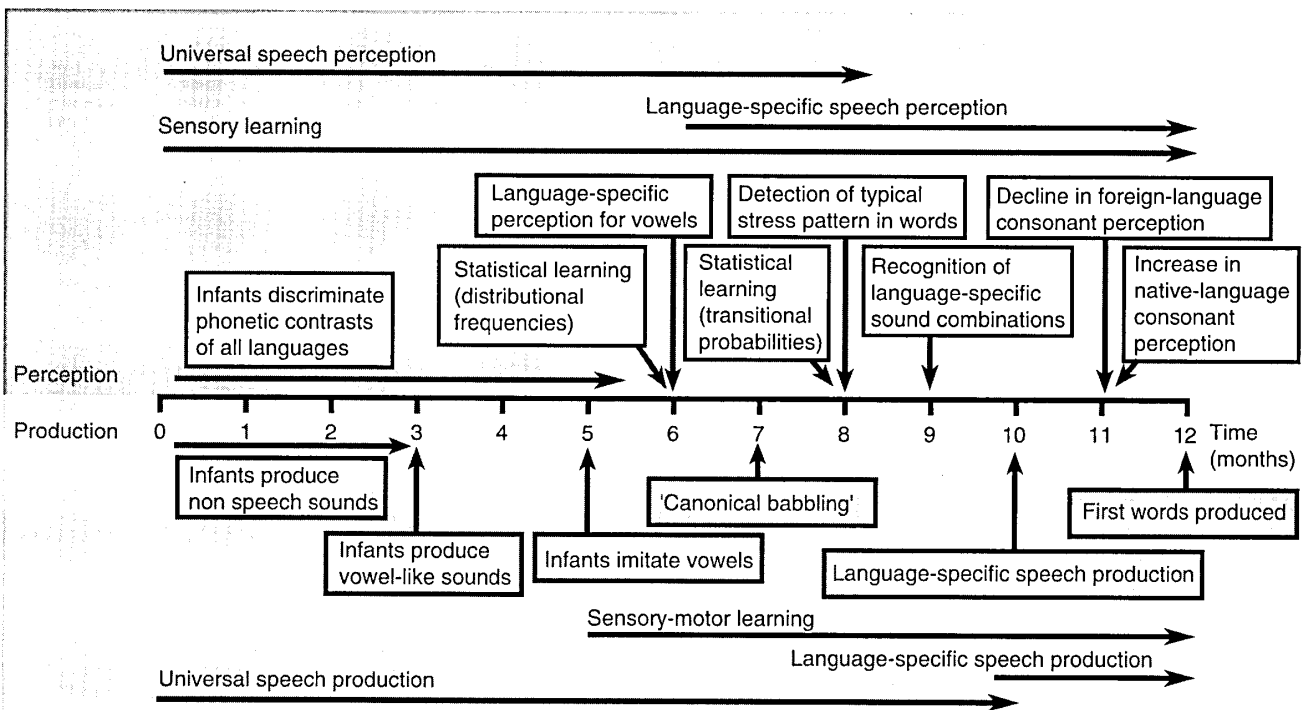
Universal speech perception

Language-specific speech perception

Sensory learning

Language-specific perception for vowels

Detection of typical stress pattern in words

Decline in foreign-language consonant perception

Statistical learning (distributional frequencies)

Statistical learning (transitional probabilities)

Recognition of language-specific sound combinations

Increase in native-language consonant perception

Infants discriminate phonetic contrasts of all languages

Perception

Production

0 1 2 3 4 5 6 7 8 9 10 11 12 Time (months)

Infants produce non speech sounds

'Canonical babbling'

First words produced

Infants produce vowel-like sounds

Infants imitate vowels

Language-specific speech production

Sensory-motor learning

Language-specific speech production

Universal speech production